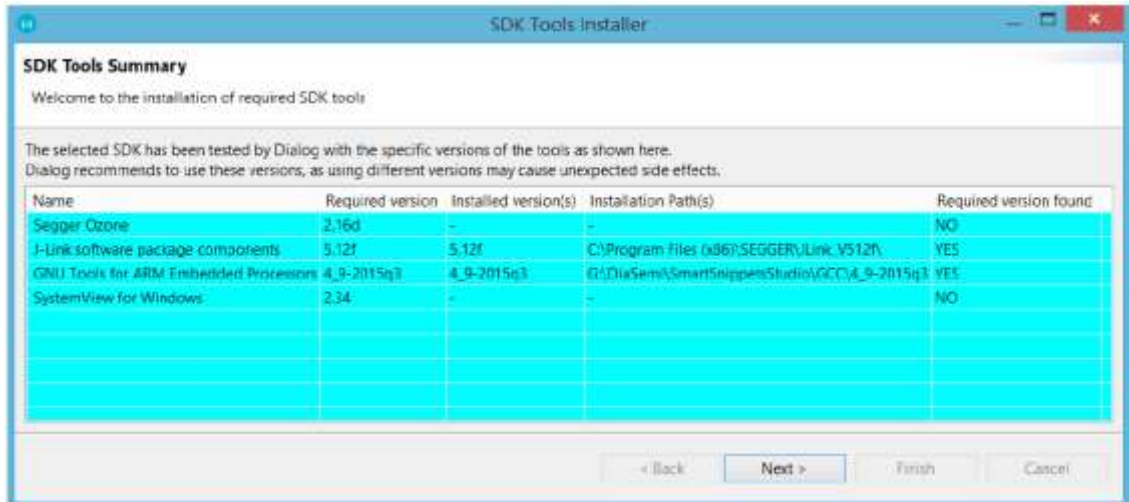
SDK Tools Installer

SDK Tools Summary

Welcome to the installation of required SDK tools

The selected SDK has been tested by Dialog with the specific versions of the tools as shown here.
Dialog recommends to use these versions, as using different versions may cause unexpected side effects.

| Name | Required version | Installed version(s) | Installation Path(s) | Required version found |
|---|---|---|---|---|
| Segger Ozone | 2.16d | - | - | NO |
| J-Link software package components | 5.12f | 5.12f | C:\Program Files (x86)\SEGGER\JLink_V512f\ | YES |
| GNU Tools for ARM Embedded Processors | 4_9-2015q3 | 4_9-2015q3 | G:\DiaSemi\SmartSnippetsStudio\GCC\4_9-2015q3 | YES |
| SystemView for Windows | 2.34 | - | - | NO |

< Back | Next > | Finish | Cancel